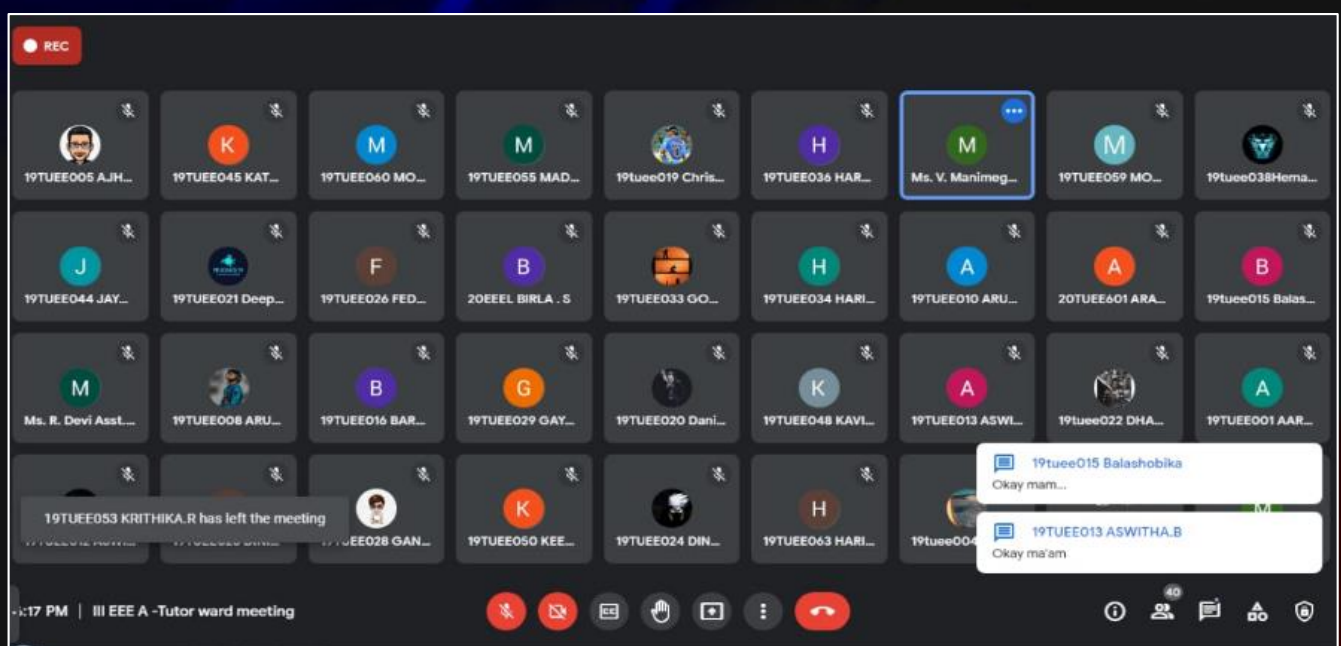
REC

K M M H M M

19TUEE005 AJH...
19TUEE045 KAT...
19TUEE060 MO...
19TUEE055 MAD...
19tuee019 Chris...
19TUEE036 HAR...
Ms. V. Manimeg...
19TUEE059 MO...
19tuee038Hema...

J F B H A A B

19TUEE044 JAY...
19TUEE021 Deep...
19TUEE026 FED...
20EEEL BIRLA . S
19TUEE033 GO...
19TUEE034 HARI...
19TUEE010 ARU...
20TUEE601 ARA...
19tuee015 Balas...

M B G K A A

Ms. R. Devi Asst....
19TUEE008 ARU...
19TUEE016 BAR...
19TUEE029 GAY...
19TUEE020 Dani...
19TUEE048 KAVI...
19TUEE013 ASWI...
19tuee022 DHA...
19TUEE001 AAR...

K H

19TUEE053 KRITHIKA.R has left the meeting
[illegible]EE028 GAN...
19TUEE050 KEE...
19TUEE024 DIN...
19TUEE063 HARI...
19tuee004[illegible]

19tuee015 Balashobika
Okay mam...

19TUEE013 ASWITHA.B
Okay ma'am

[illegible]:17 PM | III EEE A -Tutor ward meeting

40